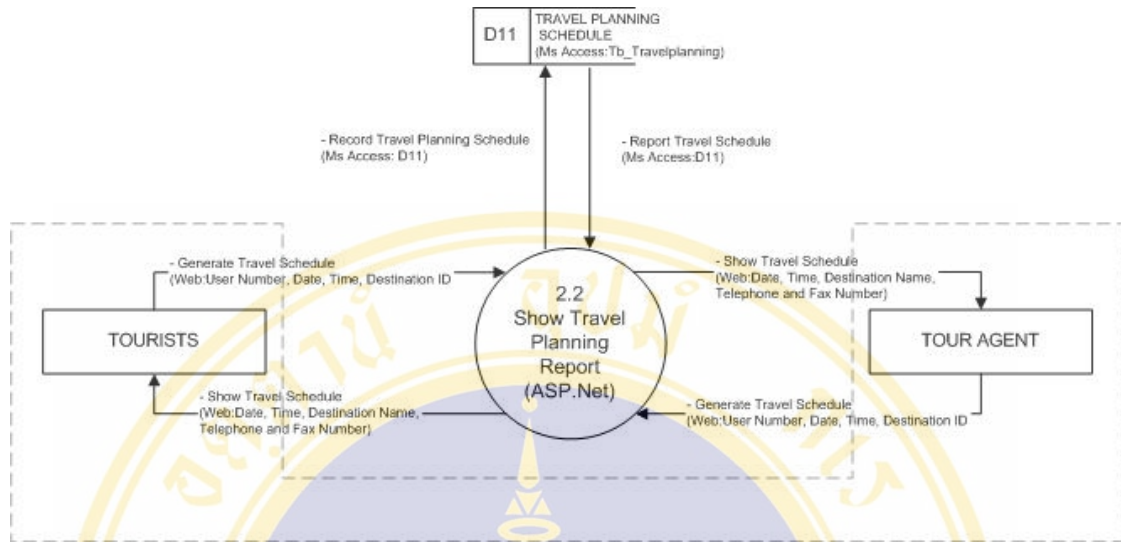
D11 TRAVEL PLANNING SCHEDULE (Ms Access:Tb_Travelplanning)

- Record Travel Planning Schedule (Ms Access: D11)

- Report Travel Schedule (Ms Access:D11)

- Generate Travel Schedule (Web:User Number, Date, Time, Destination ID

- Show Travel Schedule (Web:Date, Time, Destination Name, Telephone and Fax Number)

TOURISTS

2.2 Show Travel Planning Report (ASP.Net)

TOUR AGENT

- Show Travel Schedule (Web:Date, Time, Destination Name, Telephone and Fax Number)

- Generate Travel Schedule (Web:User Number, Date, Time, Destination ID